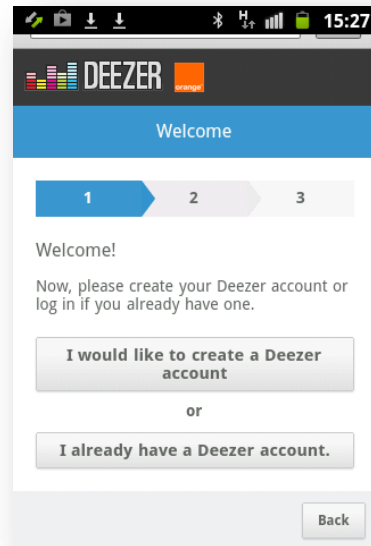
15:27

DEEZER orange

Welcome

1 2 3

Welcome!

Now, please create your Deezer account or log in if you already have one.

I would like to create a Deezer account

or

I already have a Deezer account.

Back